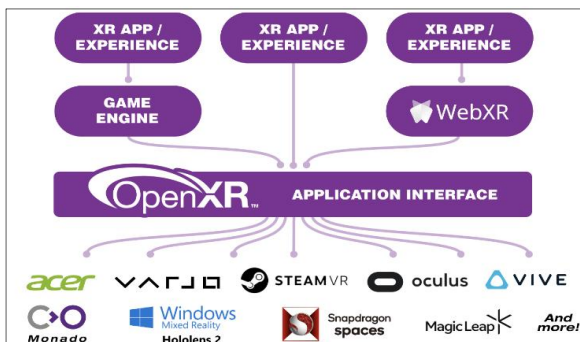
XR APP / EXPERIENCE

XR APP / EXPERIENCE

XR APP / EXPERIENCE

GAME ENGINE

WebXR

OpenXR

APPLICATION INTERFACE

acer

VARJO

STEAMVR

oculus

VIVE

Monado

Windows Mixed Reality

Hololens 2

Snapdragon spaces

MagicLeap

And more!